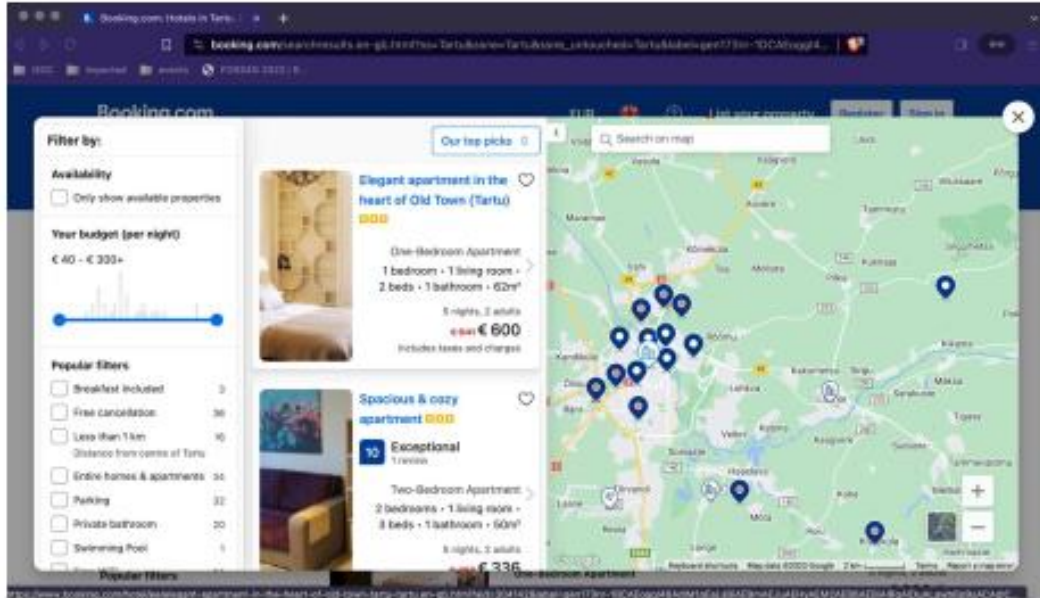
Booking.com: Hotels in Tartu

booking.com/searchresults.en-gb.html?ss=Tartu&ssne=Tartu&ssne_untouched=Tartu&label=gen173nr-1DCAEoggI4...

Booking.com

EUR

List your property

Register

Sign in

Filter by:

Availability

Only show available properties

Your budget (per night)

€ 40 - € 300+

Popular filters

Breakfast included 3

Free cancellation 36

Less than 1 km 16

Distance from centre of Tartu

Entire homes & apartments 34

Parking 32

Private bathroom 20

Swimming Pool 1

Popular filters

Our top picks

Elegant apartment in the heart of Old Town (Tartu)

One-Bedroom Apartment

1 bedroom • 1 living room • 2 beds • 1 bathroom • 62m²

5 nights, 2 adults

€ 641 € 600

Includes taxes and charges

Spacious & cozy apartment

10 Exceptional

1 review

Two-Bedroom Apartment

2 bedrooms • 1 living room • 3 beds • 1 bathroom • 50m²

5 nights, 2 adults

€ 336

One-Bedroom Apartment

Search on map

Keyboard shortcuts Map data ©2023 Google 2 km Terms Report a map error

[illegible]